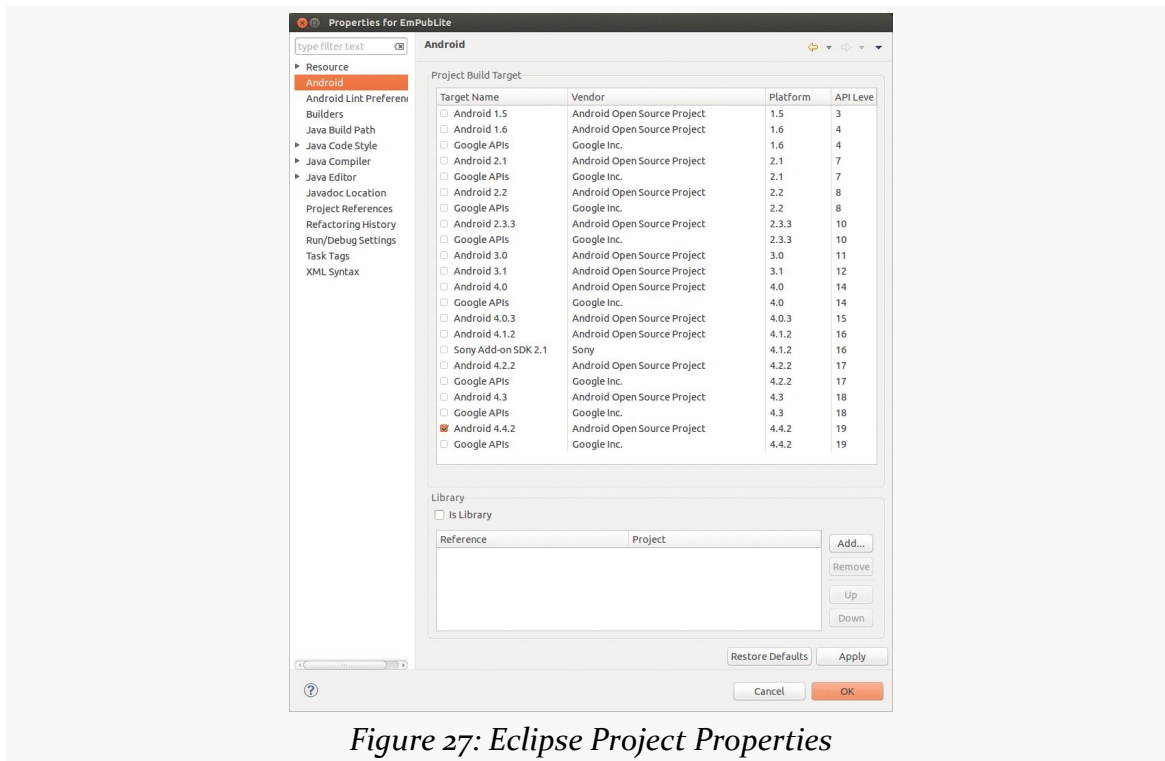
Properties for EmPubLite

type filter text

Resource
Android
Android Lint Preferen
Builders
Java Build Path
Java Code Style
Java Compiler
Java Editor
Javadoc Location
Project References
Refactoring History
Run/Debug Settings
Task Tags
XML Syntax

Android

Project Build Target

| Target Name | Vendor | Platform | API Leve |
|---|---|---|---|
| Android 1.5 | Android Open Source Project | 1.5 | 3 |
| Android 1.6 | Android Open Source Project | 1.6 | 4 |
| Google APIs | Google Inc. | 1.6 | 4 |
| Android 2.1 | Android Open Source Project | 2.1 | 7 |
| Google APIs | Google Inc. | 2.1 | 7 |
| Android 2.2 | Android Open Source Project | 2.2 | 8 |
| Google APIs | Google Inc. | 2.2 | 8 |
| Android 2.3.3 | Android Open Source Project | 2.3.3 | 10 |
| Google APIs | Google Inc. | 2.3.3 | 10 |
| Android 3.0 | Android Open Source Project | 3.0 | 11 |
| Android 3.1 | Android Open Source Project | 3.1 | 12 |
| Android 4.0 | Android Open Source Project | 4.0 | 14 |
| Google APIs | Google Inc. | 4.0 | 14 |
| Android 4.0.3 | Android Open Source Project | 4.0.3 | 15 |
| Android 4.1.2 | Android Open Source Project | 4.1.2 | 16 |
| Sony Add-on SDK 2.1 | Sony | 4.1.2 | 16 |
| Android 4.2.2 | Android Open Source Project | 4.2.2 | 17 |
| Google APIs | Google Inc. | 4.2.2 | 17 |
| Android 4.3 | Android Open Source Project | 4.3 | 18 |
| Google APIs | Google Inc. | 4.3 | 18 |
| Android 4.4.2 | Android Open Source Project | 4.4.2 | 19 |
| Google APIs | Google Inc. | 4.4.2 | 19 |

Library

Is Library

| Reference | Project |
|---|---|

Add...
Remove
Up
Down

Restore Defaults
Apply

Cancel
OK

Figure 27: Eclipse Project Properties